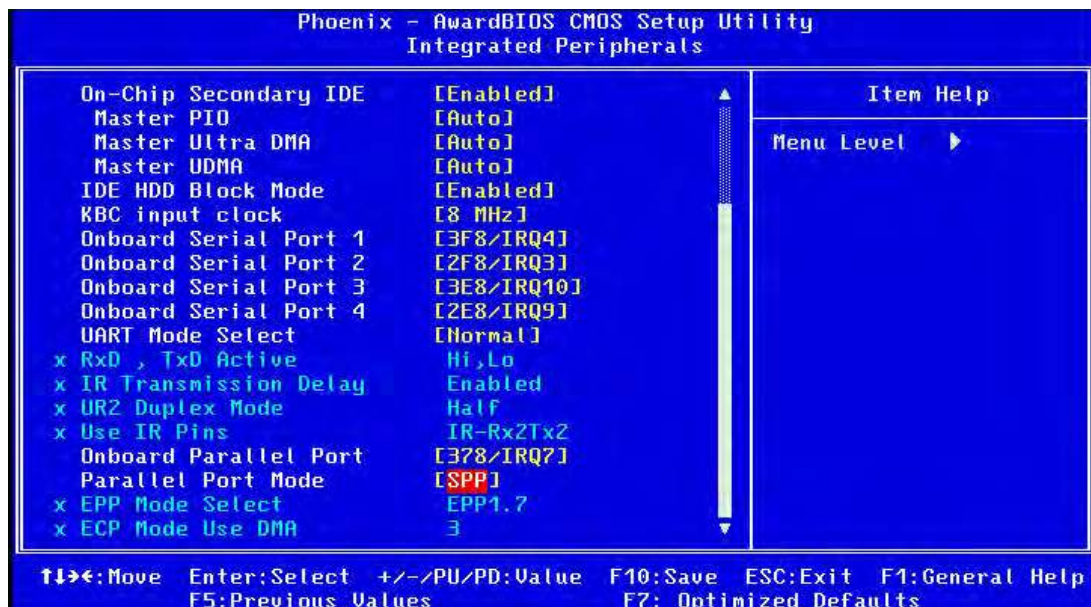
Phoenix - AwardBIOS CMOS Setup Utility
Integrated Peripherals

| | | |
|---|---|---|
| On-Chip Secondary IDE | [Enabled] | Item Help |
| Master PIO | [Auto] | |
| Master Ultra DMA | [Auto] | Menu Level ▶ |
| Master UDMA | [Auto] | |
| IDE HDD Block Mode | [Enabled] | |
| KBC input clock | [8 MHz] | |
| Onboard Serial Port 1 | [3F8/IRQ4] | |
| Onboard Serial Port 2 | [2F8/IRQ3] | |
| Onboard Serial Port 3 | [3E8/IRQ10] | |
| Onboard Serial Port 4 | [2E8/IRQ9] | |
| UART Mode Select | [Normal] | |
| x RxD , TxD Active | Hi,Lo | |
| x IR Transmission Delay | Enabled | |
| x UR2 Duplex Mode | Half | |
| x Use IR Pins | IR-Rx2Tx2 | |
| Onboard Parallel Port | [378/IRQ7] | |
| Parallel Port Mode | [SPP] | |
| x EPP Mode Select | EPP1.7 | |
| x ECP Mode Use DMA | 3 | |

↑↓→←:Move Enter:Select +/-/PU/PD:Value F10:Save ESC:Exit F1:General Help
F5:Previous Values F7: Optimized Defaults